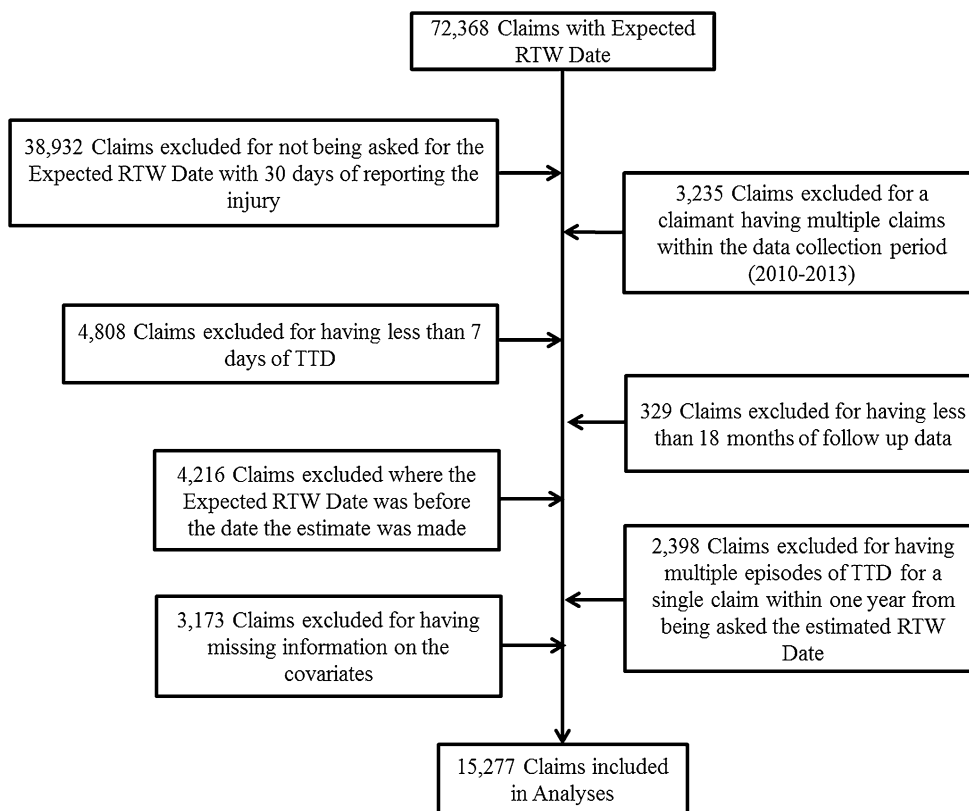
72,368 Claims with Expected RTW Date

38,932 Claims excluded for not being asked for the Expected RTW Date with 30 days of reporting the injury

3,235 Claims excluded for a claimant having multiple claims within the data collection period (2010-2013)

4,808 Claims excluded for having less than 7 days of TTD

329 Claims excluded for having less than 18 months of follow up data

4,216 Claims excluded where the Expected RTW Date was before the date the estimate was made

2,398 Claims excluded for having multiple episodes of TTD for a single claim within one year from being asked the estimated RTW Date

3,173 Claims excluded for having missing information on the covariates

15,277 Claims included in Analyses